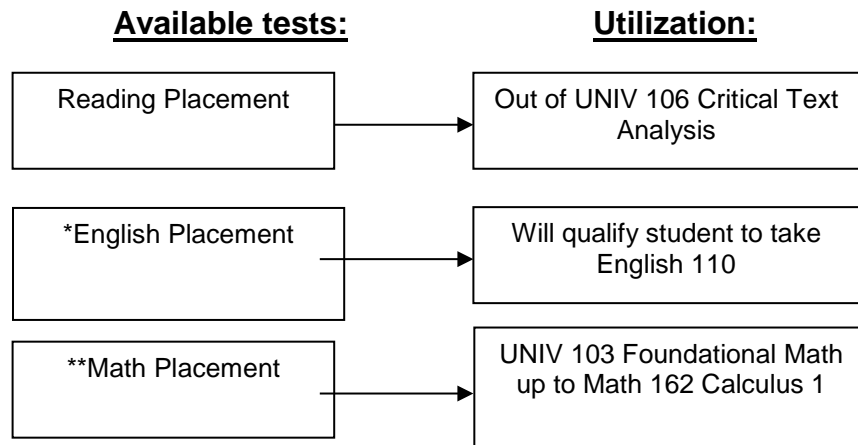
Available tests:

Utilization:

Reading Placement

Out of UNIV 106 Critical Text Analysis

*English Placement

Will qualify student to take English 110

**Math Placement

UNIV 103 Foundational Math up to Math 162 Calculus 1